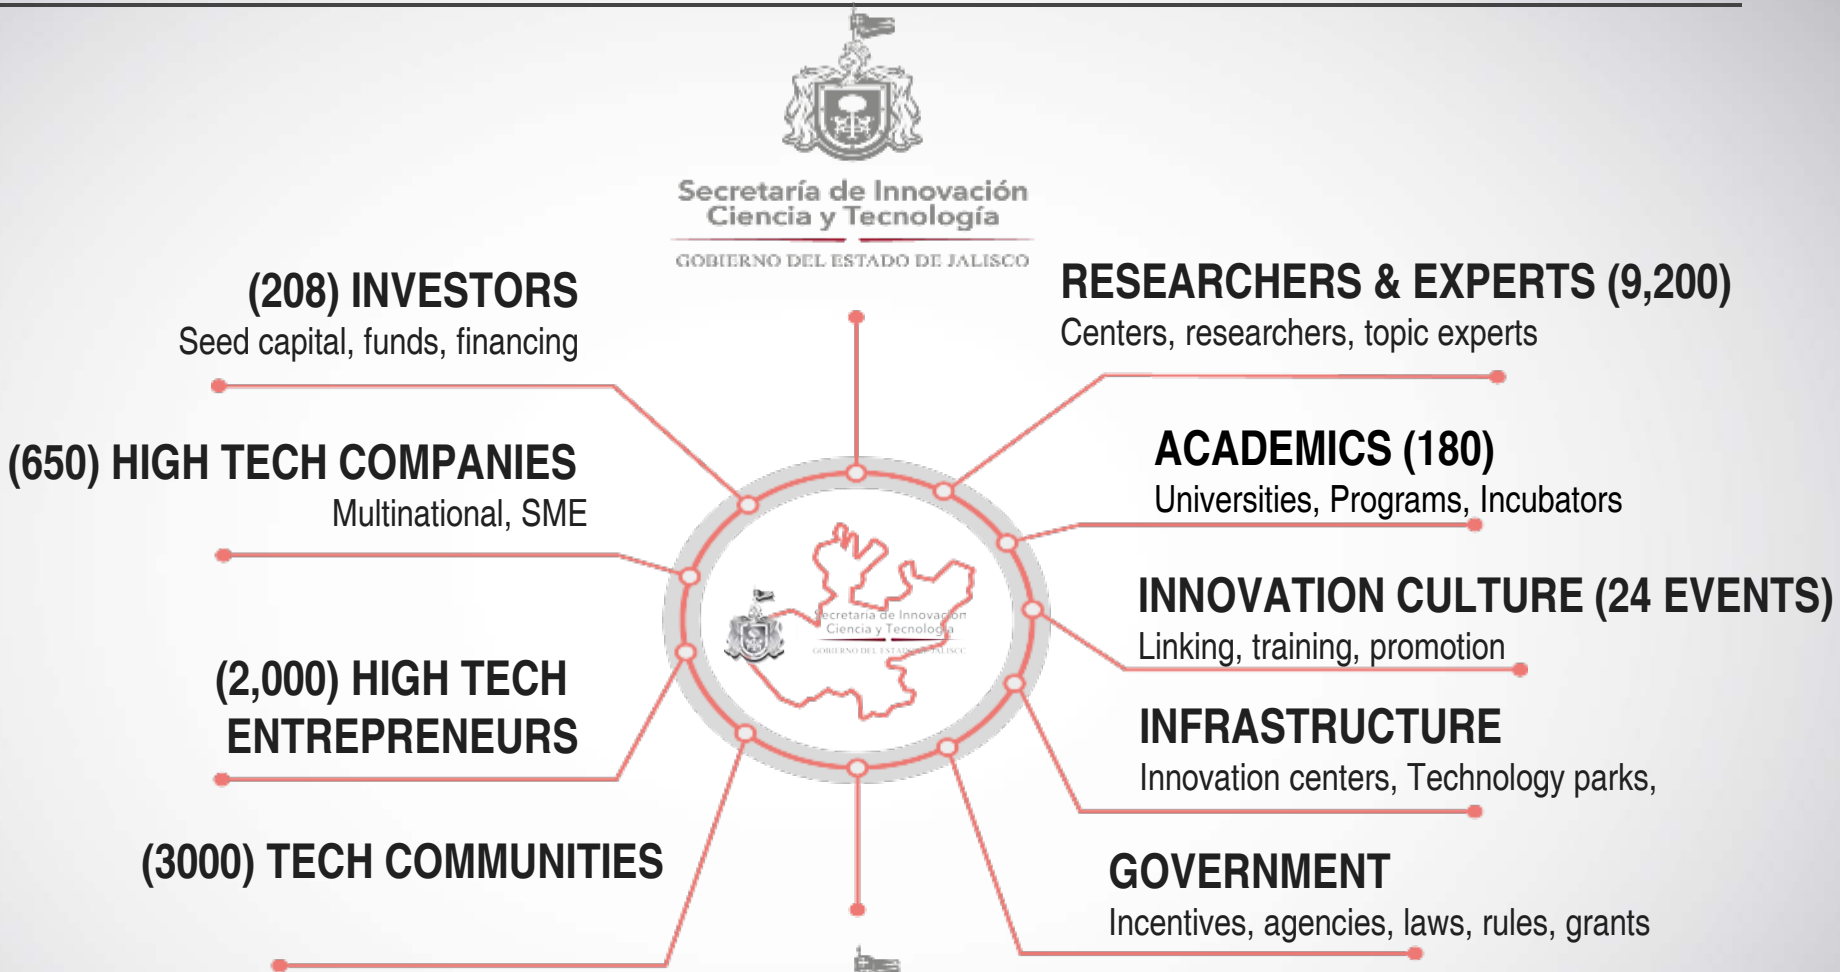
Secretaría de Innovación
Ciencia y Tecnología
GOBIERNO DEL ESTADO DE JALISCO

(208) INVESTORS
Seed capital, funds, financing

RESEARCHERS & EXPERTS (9,200)
Centers, researchers, topic experts

(650) HIGH TECH COMPANIES
Multinational, SME

ACADEMICS (180)
Universities, Programs, Incubators

INNOVATION CULTURE (24 EVENTS)
Linking, training, promotion

(2,000) HIGH TECH ENTREPRENEURS

Secretaría de Innovación
Ciencia y Tecnología
GOBIERNO DEL ESTADO DE JALISCO

INFRASTRUCTURE
Innovation centers, Technology parks,

(3000) TECH COMMUNITIES

GOVERNMENT
Incentives, agencies, laws, rules, grants